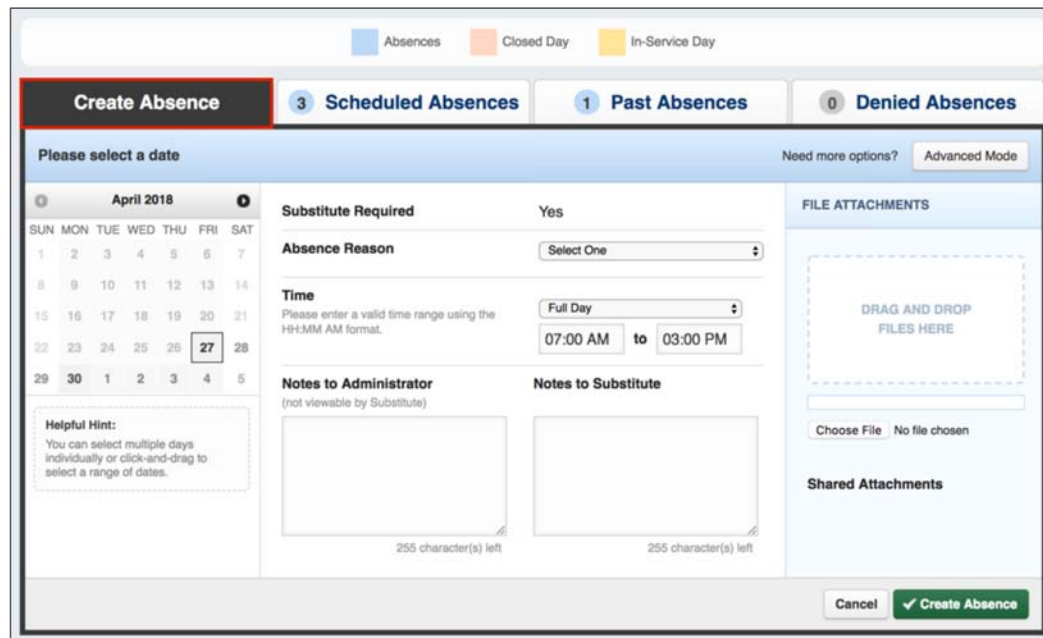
Absences Closed Day In-Service Day

Create Absence

3 Scheduled Absences

1 Past Absences

0 Denied Absences

Please select a date

Need more options? Advanced Mode

April 2018

| SUN | MON | TUE | WED | THU | FRI | SAT |
|---|---|---|---|---|---|---|
| 1 | 2 | 3 | 4 | 5 | 6 | 7 |
| 8 | 9 | 10 | 11 | 12 | 13 | 14 |
| 15 | 16 | 17 | 18 | 19 | 20 | 21 |
| 22 | 23 | 24 | 25 | 26 | 27 | 28 |
| 29 | 30 | 1 | 2 | 3 | 4 | 5 |

Helpful Hint:
You can select multiple days individually or click-and-drag to select a range of dates.

Substitute Required Yes

Absence Reason Select One

Time
Please enter a valid time range using the HH:MM AM format.

Full Day

07:00 AM to 03:00 PM

Notes to Administrator
(not viewable by Substitute)

Notes to Substitute

255 character(s) left

255 character(s) left

FILE ATTACHMENTS

DRAG AND DROP FILES HERE

Choose File No file chosen

Shared Attachments

Cancel ✓ Create Absence